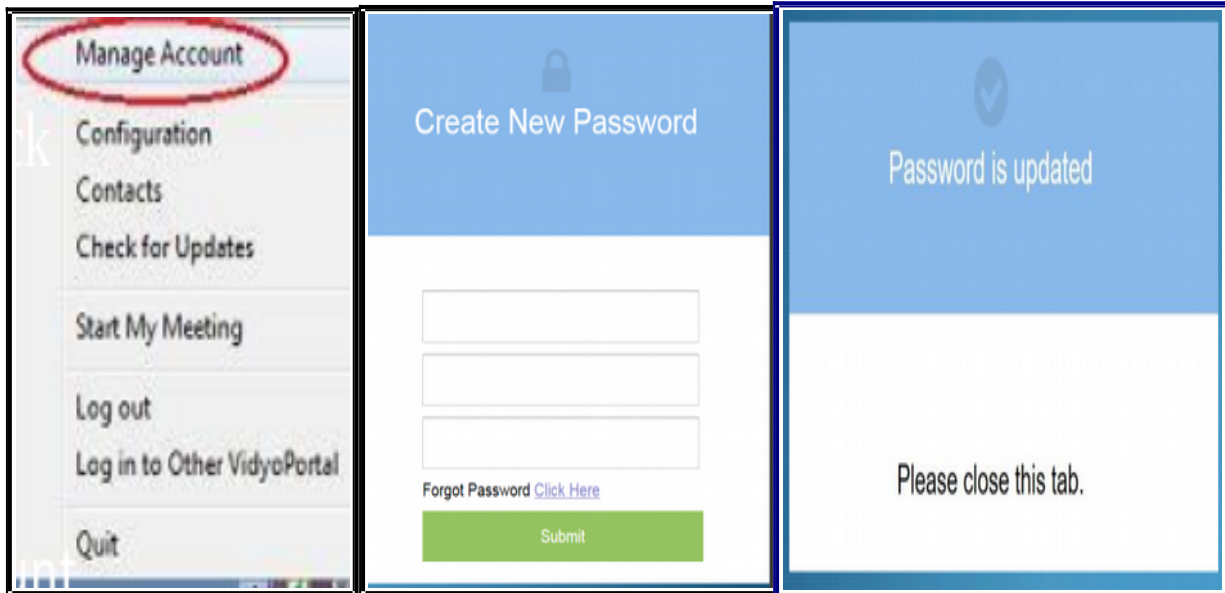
Manage Account
Configuration
Contacts
Check for Updates
Start My Meeting
Log out
Log in to Other VidyoPortal
Quit

Create New Password

Forgot Password Click Here
Submit

Password is updated

Please close this tab.